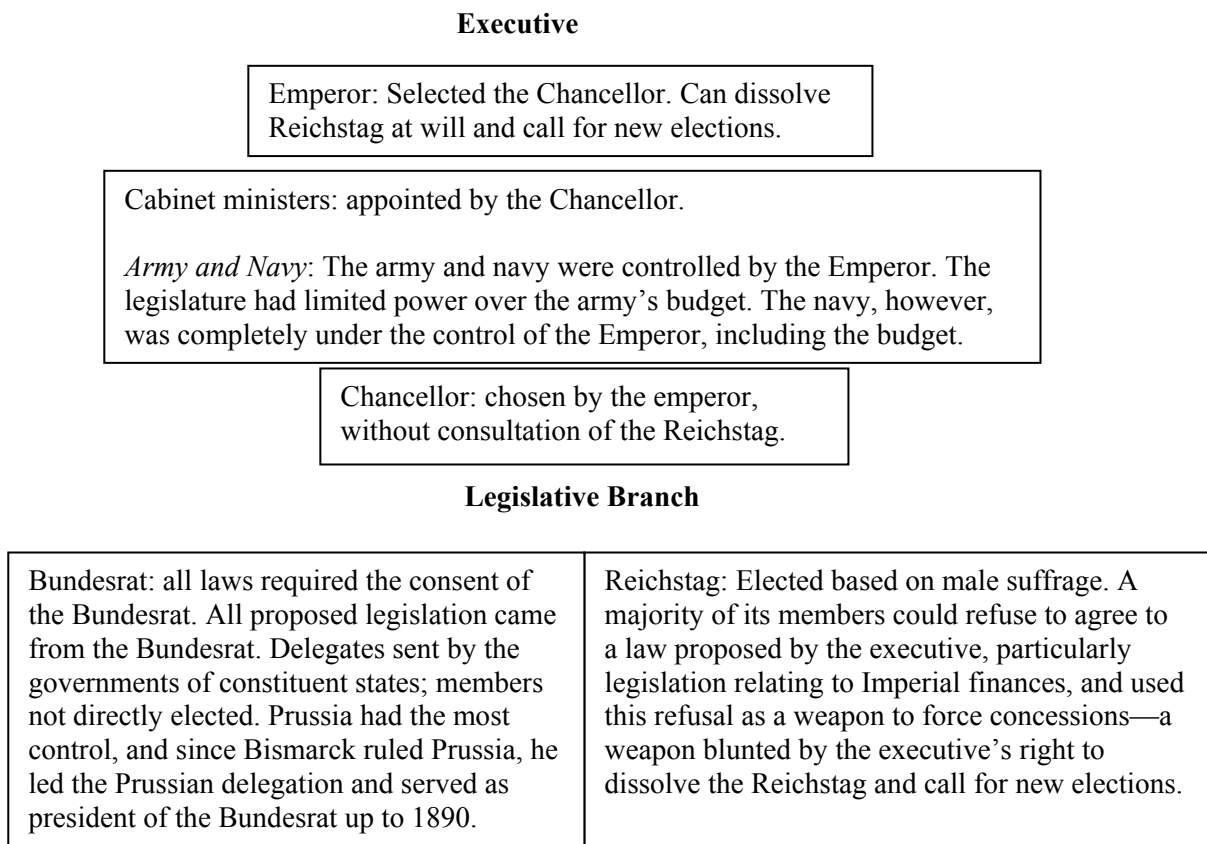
**Executive**

Emperor: Selected the Chancellor. Can dissolve Reichstag at will and call for new elections.

Cabinet ministers: appointed by the Chancellor.

*Army and Navy*: The army and navy were controlled by the Emperor. The legislature had limited power over the army's budget. The navy, however, was completely under the control of the Emperor, including the budget.

Chancellor: chosen by the emperor, without consultation of the Reichstag.

**Legislative Branch**

| Bundesrat: all laws required the consent of the Bundesrat. All proposed legislation came from the Bundesrat. Delegates sent by the governments of constituent states; members not directly elected. Prussia had the most control, and since Bismarck ruled Prussia, he led the Prussian delegation and served as president of the Bundesrat up to 1890. | Reichstag: Elected based on male suffrage. A majority of its members could refuse to agree to a law proposed by the executive, particularly legislation relating to Imperial finances, and used this refusal as a weapon to force concessions—a weapon blunted by the executive's right to dissolve the Reichstag and call for new elections. |
|---|---|